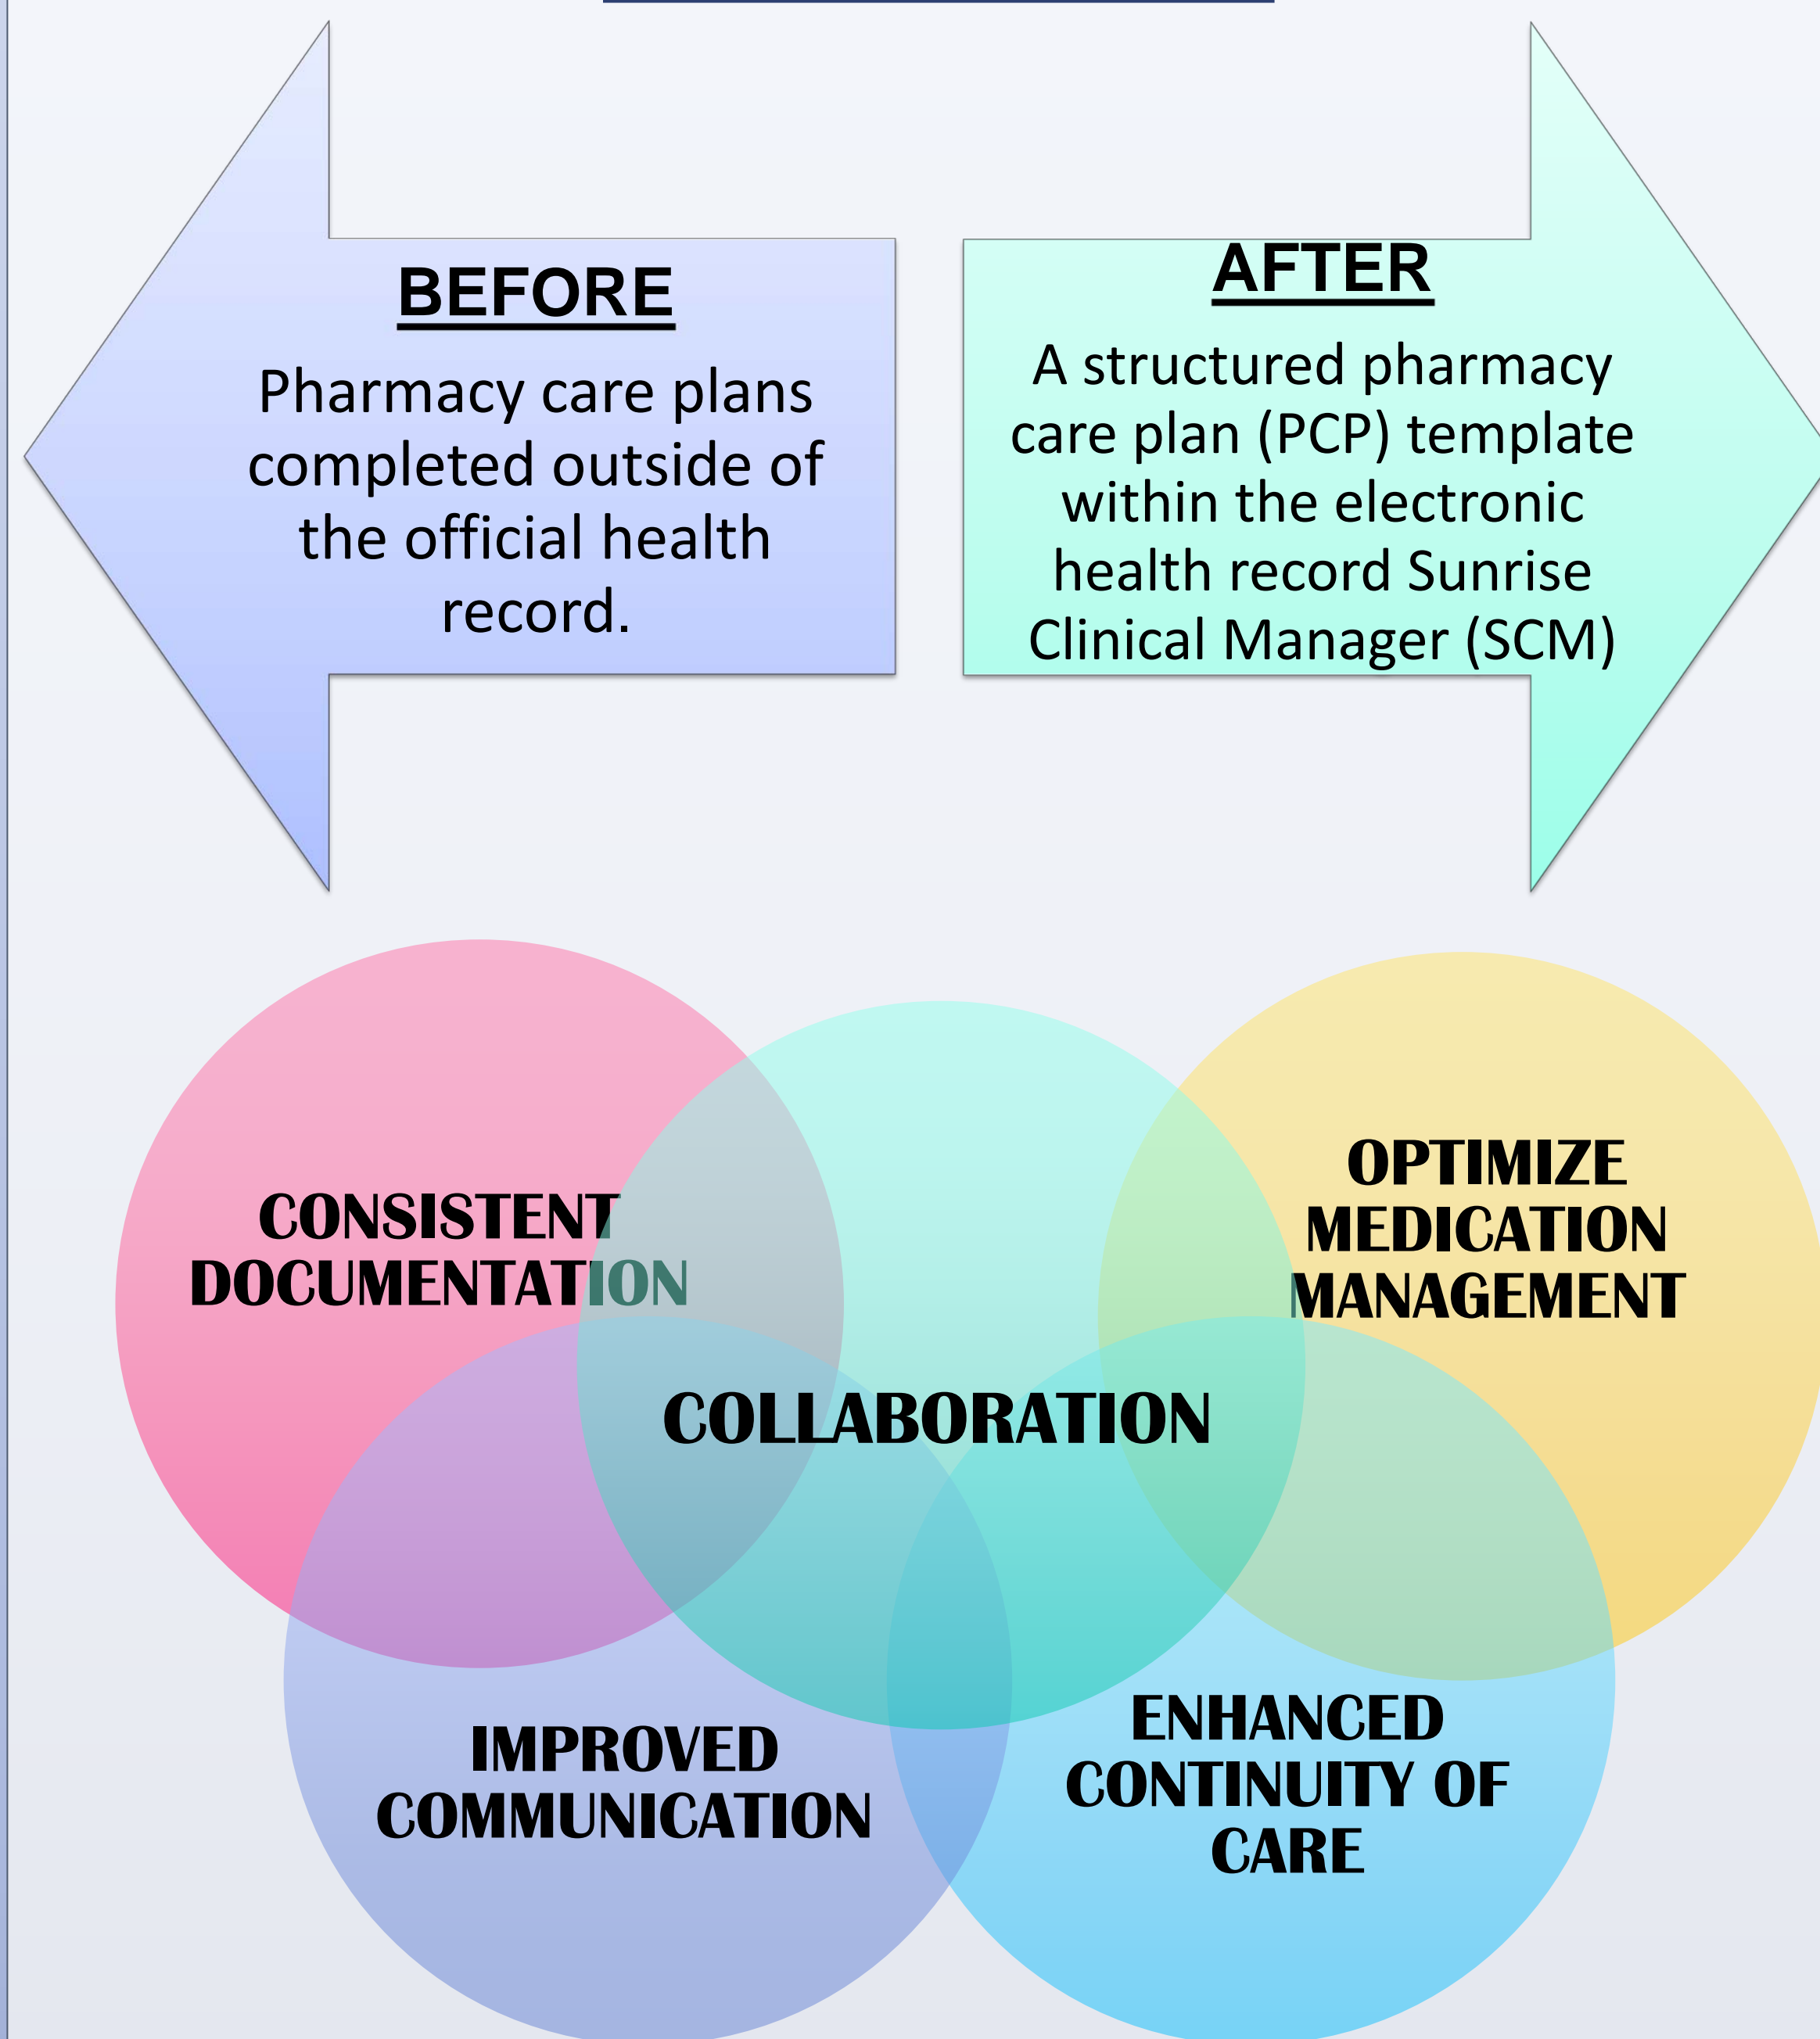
BEFORE

Pharmacy care plans completed outside of the official health record.

AFTER

A structured pharmacy care plan (PCP) template within the electronic health record Sunrise Clinical Manager (SCM)

CONSISTENT DOCUMENTATION

OPTIMIZE MEDICATION MANAGEMENT

COLLABORATION

IMPROVED COMMUNICATION

ENHANCED CONTINUITY OF CARE